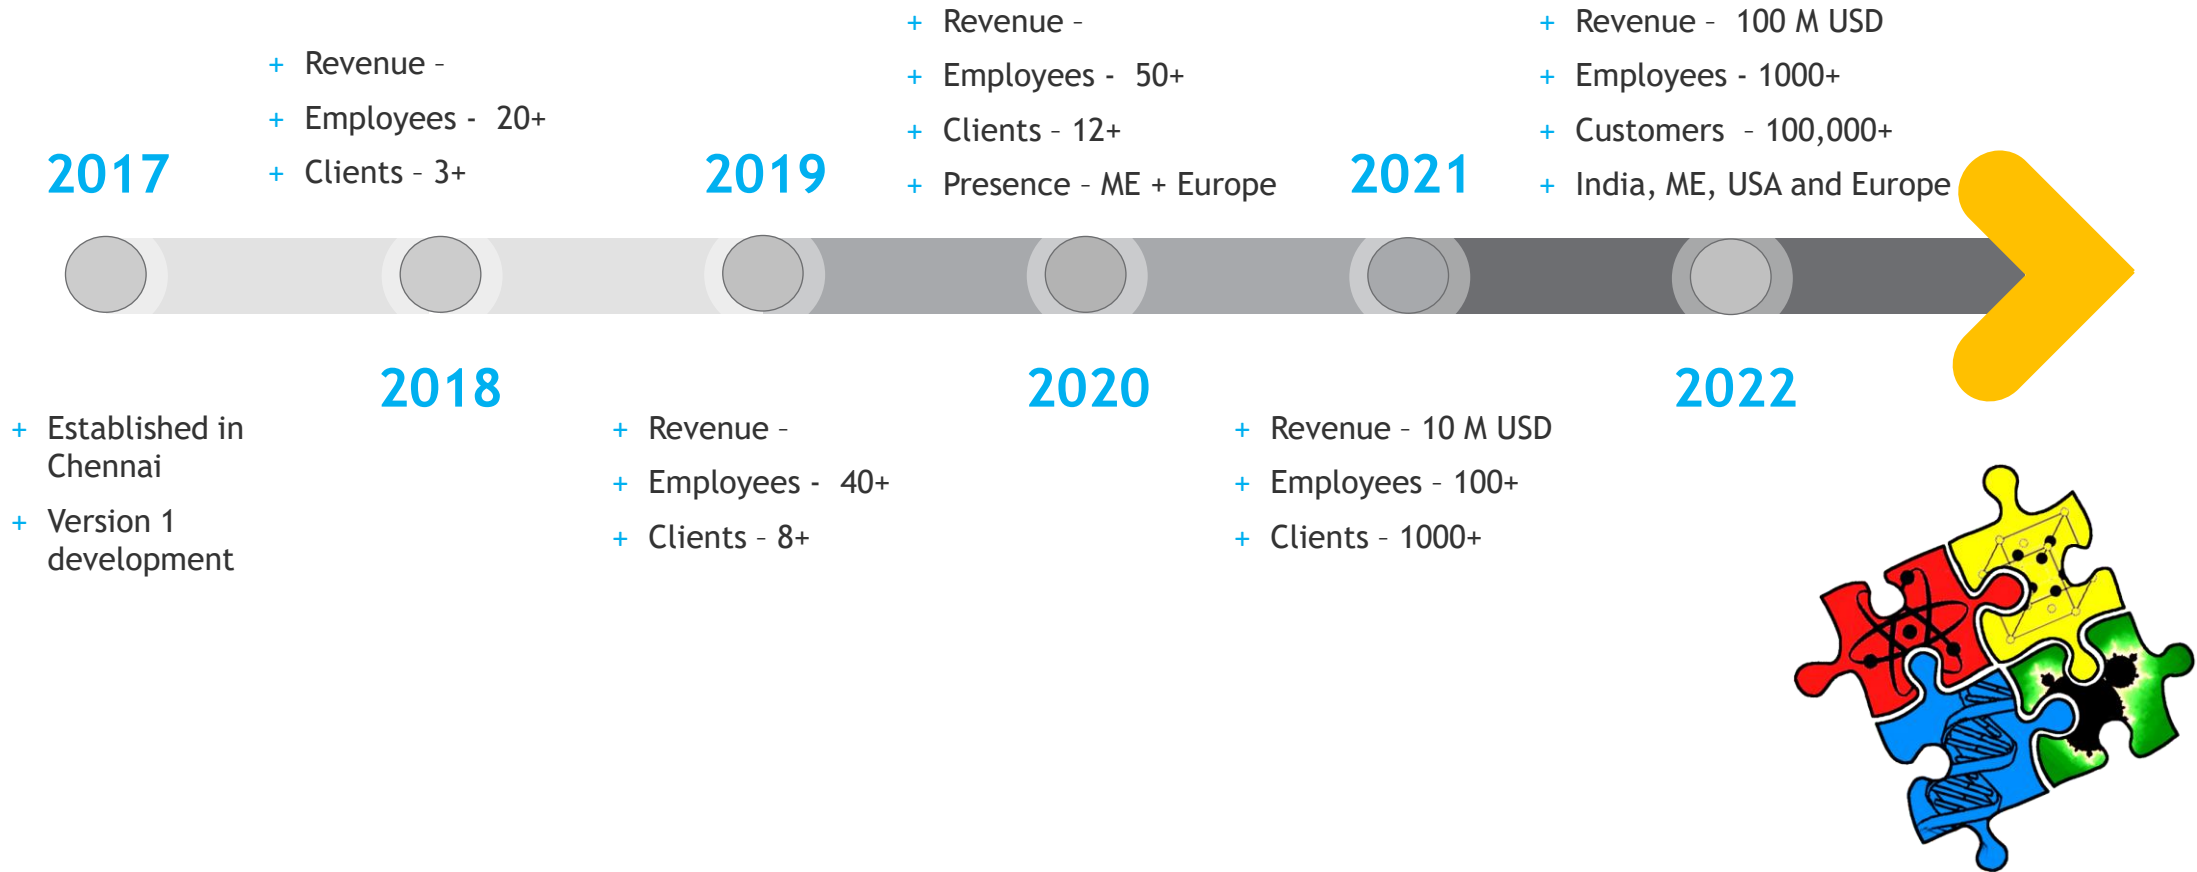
2017

+ Established in Chennai

+ Version 1 development

+ Revenue –

+ Employees - 20+

+ Clients – 3+

2018

2019

+ Revenue –

+ Employees - 40+

+ Clients – 8+

+ Revenue –

+ Employees - 50+

+ Clients – 12+

+ Presence – ME + Europe

2020

2021

+ Revenue – 10 M USD

+ Employees – 100+

+ Clients – 1000+

+ Revenue – 100 M USD

+ Employees - 1000+

+ Customers – 100,000+

+ India, ME, USA and Europe

2022